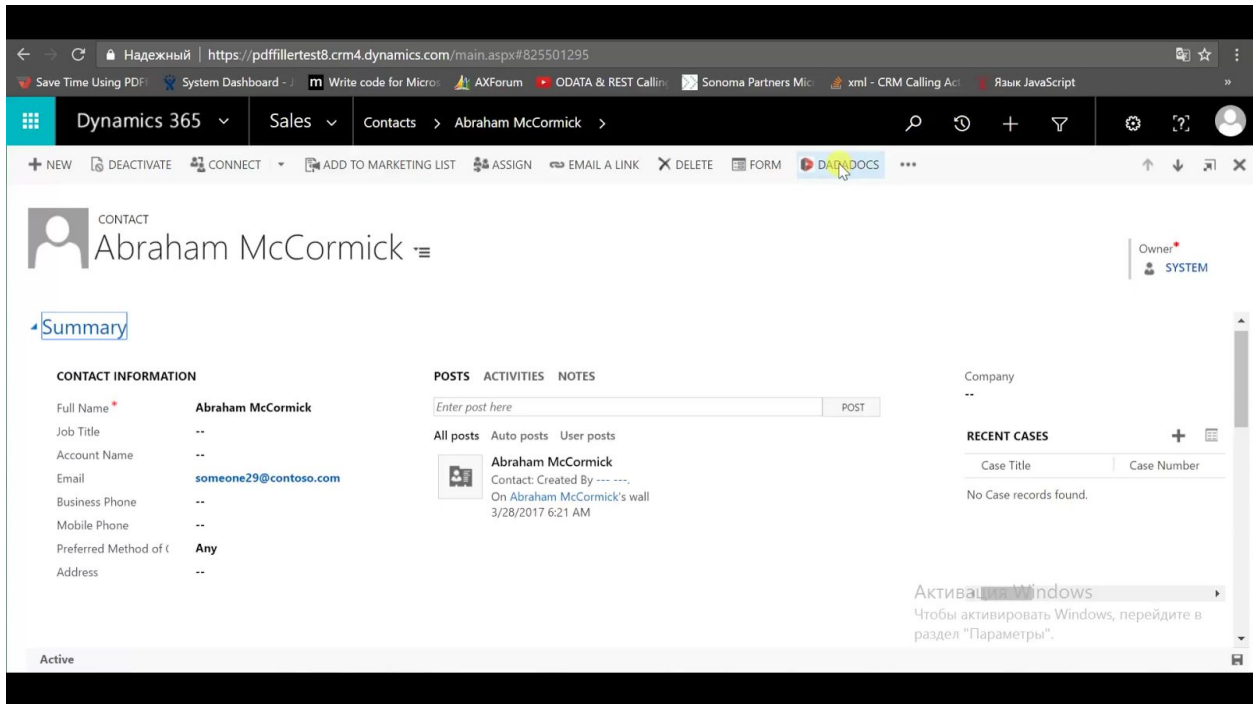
Надежный | https://pdffillertest8.crm4.dynamics.com/main.aspx#825501295

Save Time Using PDF | System Dashboard - | Write code for Micros | AXForum | ODATA & REST Callin | Sonoma Partners Mic | xml - CRM Calling Act | Язык JavaScript

Dynamics 365 Sales Contacts > Abraham McCormick >

+ NEW DEACTIVATE CONNECT ADD TO MARKETING LIST ASSIGN EMAIL A LINK DELETE FORM DADADOCS •••

CONTACT
Abraham McCormick

Owner*
SYSTEM

Summary

CONTACT INFORMATION

Full Name* Abraham McCormick
Job Title --
Account Name --
Email someone29@contoso.com
Business Phone --
Mobile Phone --
Preferred Method of ( Any
Address --

POSTS ACTIVITIES NOTES

Enter post here POST

All posts Auto posts User posts

Abraham McCormick
Contact: Created By --- ---.
On Abraham McCormick's wall
3/28/2017 6:21 AM

Company
--

RECENT CASES

| Case Title | Case Number |
|---|---|

No Case records found.

Активация Windows
Чтобы активировать Windows, перейдите в раздел "Параметры".

Active